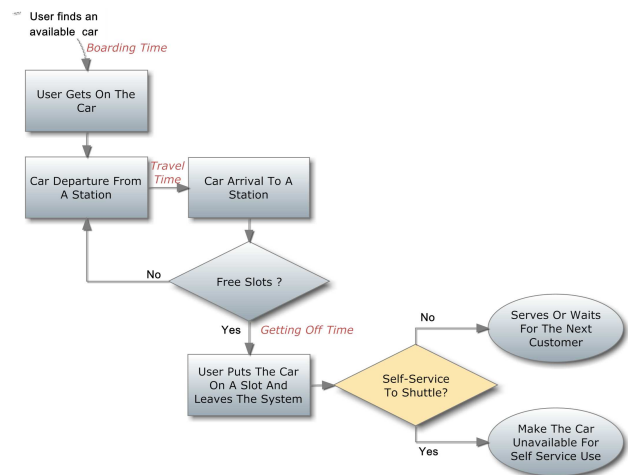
User finds an available car

Boarding Time

User Gets On The Car

Car Departure From A Station

Travel Time

Car Arrival To A Station

No

Free Slots ?

Yes

Getting Off Time

User Puts The Car On A Slot And Leaves The System

Self-Service To Shuttle?

No

Serves Or Waits For The Next Customer

Yes

Make The Car Unavailable For Self Service Use